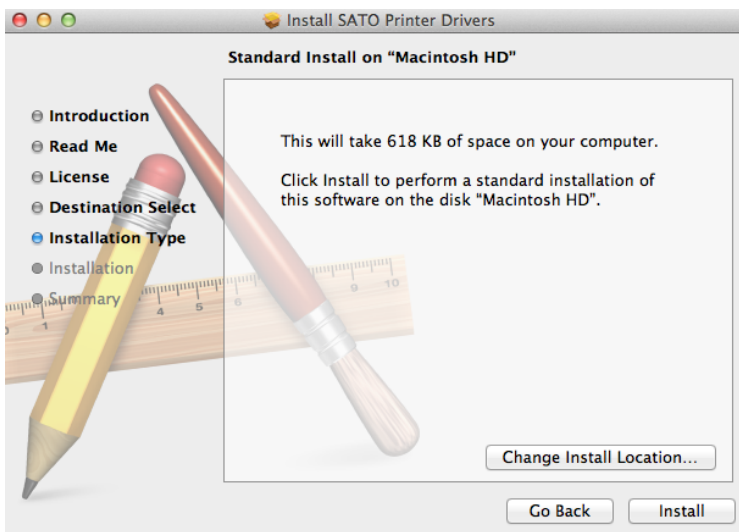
Install SATO Printer Drivers

Standard Install on "Macintosh HD"

Introduction
Read Me
License
Destination Select
Installation Type
Installation
Summary

This will take 618 KB of space on your computer.

Click Install to perform a standard installation of this software on the disk "Macintosh HD".

Change Install Location...

Go Back
Install